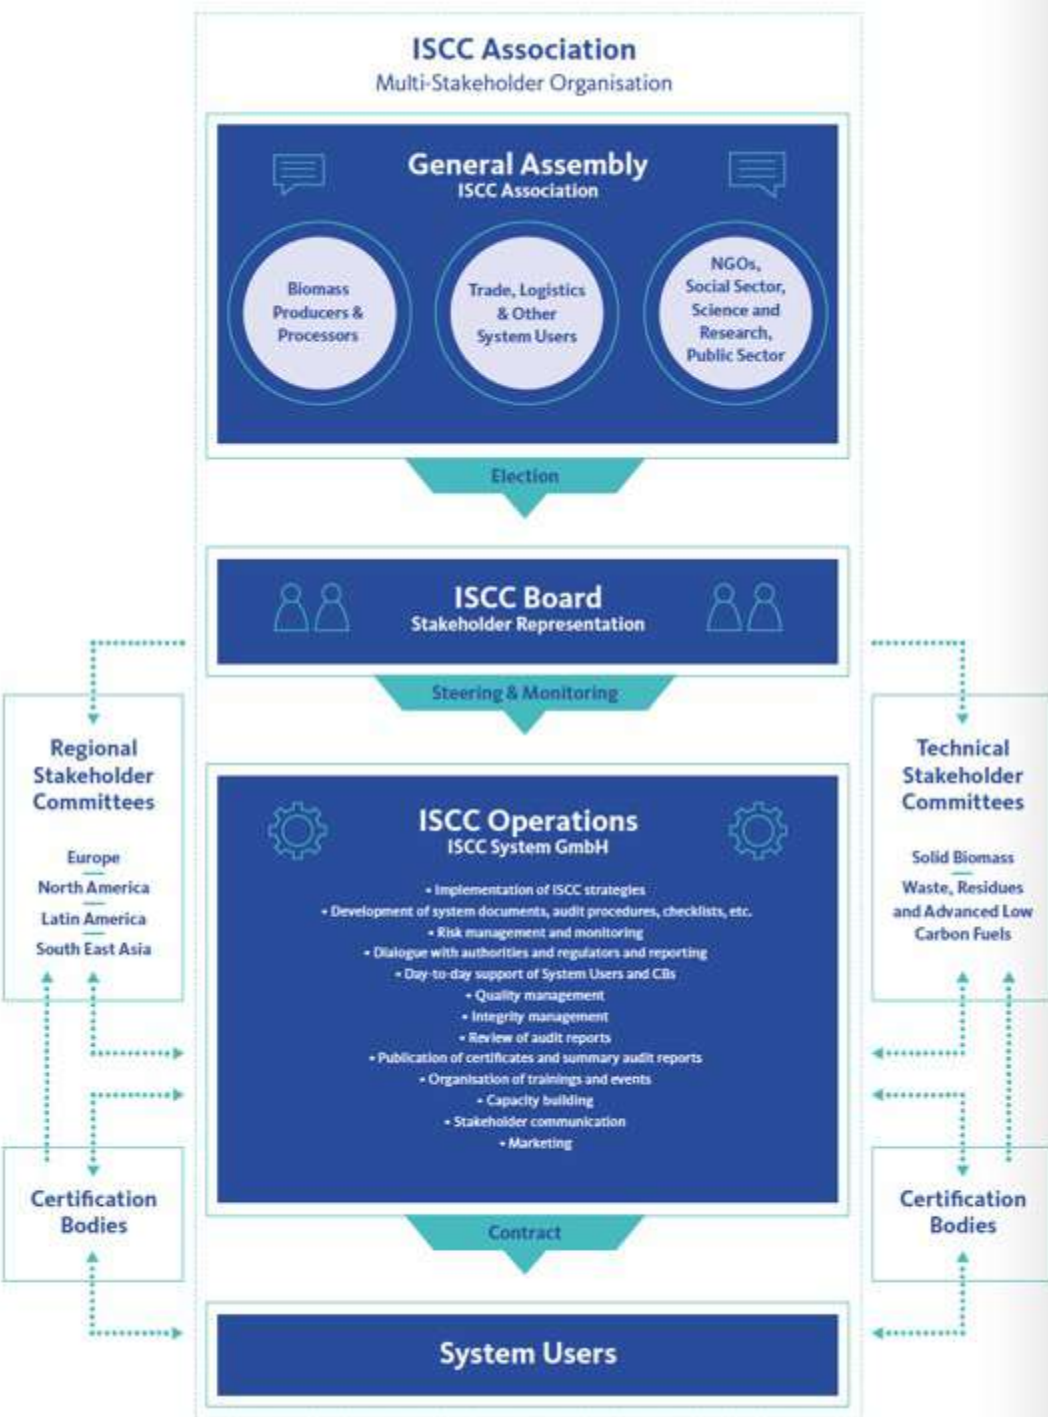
ISCC Association
Multi-Stakeholder Organisation

General Assembly
ISCC Association

Biomass Producers & Processors

Trade, Logistics & Other System Users

NGOs, Social Sector, Science and Research, Public Sector

Election

ISCC Board
Stakeholder Representation

Steering & Monitoring

Regional Stakeholder Committees

Europe
North America
Latin America
South East Asia

Technical Stakeholder Committees

Solid Biomass
Waste, Residues and Advanced Low Carbon Fuels

ISCC Operations
ISCC System GmbH

• Implementation of ISCC strategies
• Development of system documents, audit procedures, checklists, etc.
• Risk management and monitoring
• Dialogue with authorities and regulators and reporting
• Day-to-day support of System Users and CBs
• Quality management
• Integrity management
• Review of audit reports
• Publication of certificates and summary audit reports
• Organisation of trainings and events
• Capacity building
• Stakeholder communication
• Marketing

Certification Bodies

Certification Bodies

Contract

System Users